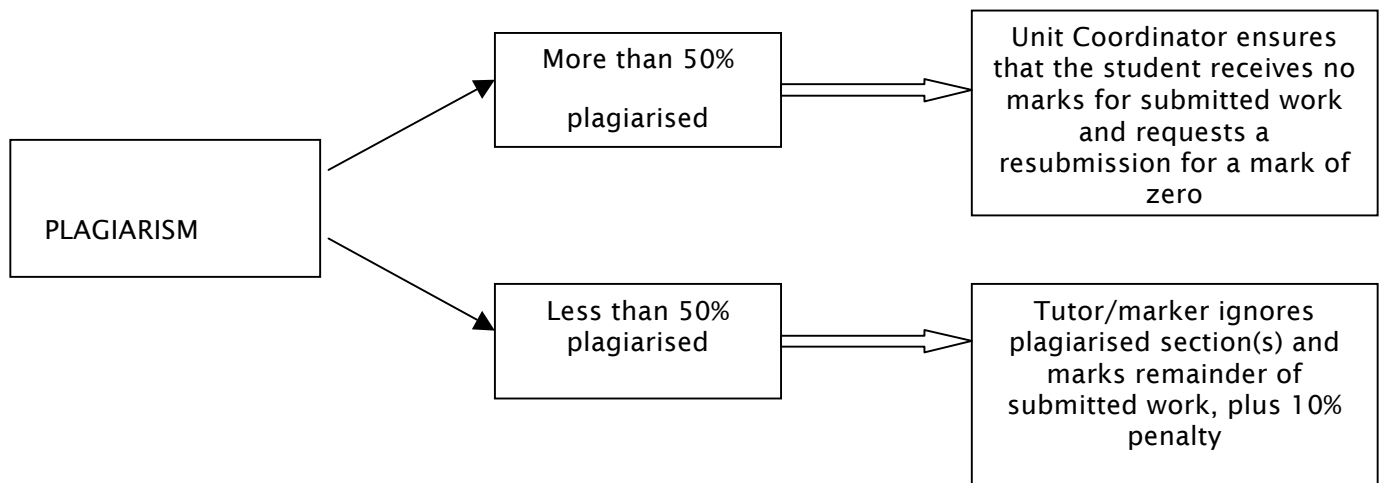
PLAGIARISM

More than 50%

plagiarised

Unit Coordinator ensures that the student receives no marks for submitted work and requests a resubmission for a mark of zero

Less than 50% plagiarised

Tutor/marker ignores plagiarised section(s) and marks remainder of submitted work, plus 10% penalty